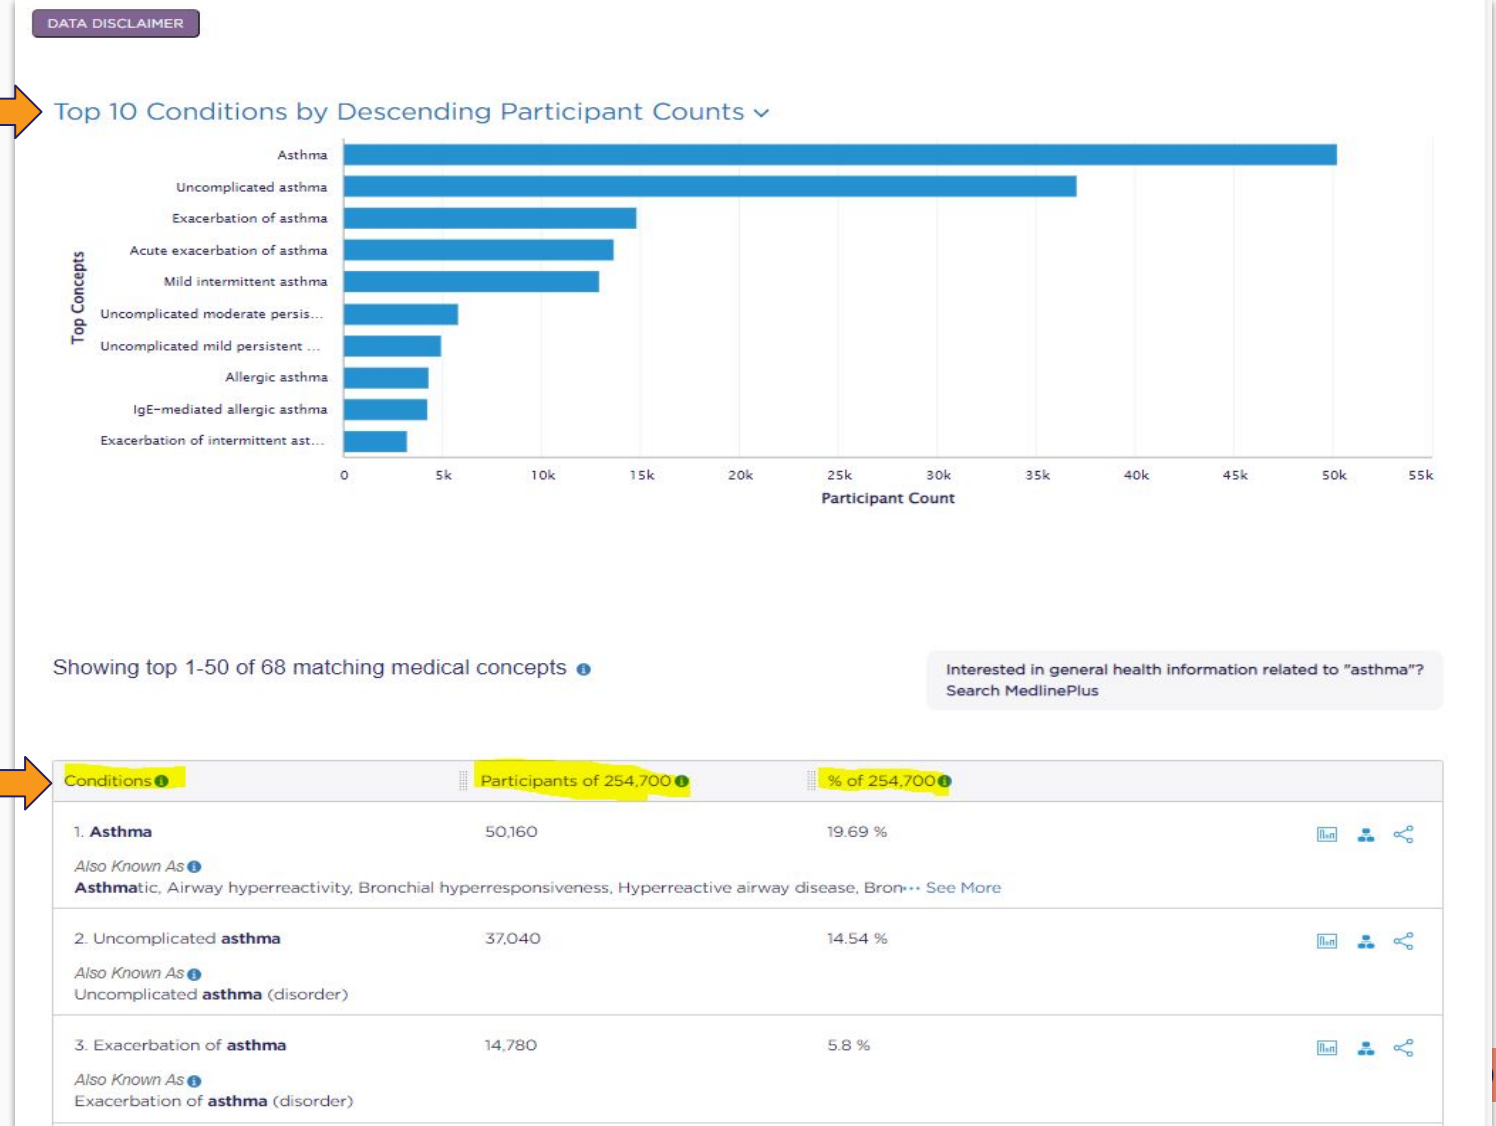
DATA DISCLAIMER

Top 10 Conditions by Descending Participant Counts

Top Concepts

Asthma
Uncomplicated asthma
Exacerbation of asthma
Acute exacerbation of asthma
Mild intermittent asthma
Uncomplicated moderate persis...
Uncomplicated mild persistent ...
Allergic asthma
IgE-mediated allergic asthma
Exacerbation of intermittent ast...

0 5k 10k 15k 20k 25k 30k 35k 40k 45k 50k 55k

Participant Count

Showing top 1-50 of 68 matching medical concepts

Interested in general health information related to "asthma"? Search MedlinePlus

| Conditions | Participants of 254,700 | % of 254,700 |
|---|---|---|
| 1. Asthma<br>Also Known As<br>Asthmatic, Airway hyperreactivity, Bronchial hyperresponsiveness, Hyperreactive airway disease, Bron··· See More | 50,160 | 19.69 % |
| 2. Uncomplicated asthma<br>Also Known As<br>Uncomplicated asthma (disorder) | 37,040 | 14.54 % |
| 3. Exacerbation of asthma<br>Also Known As<br>Exacerbation of asthma (disorder) | 14,780 | 5.8 % |